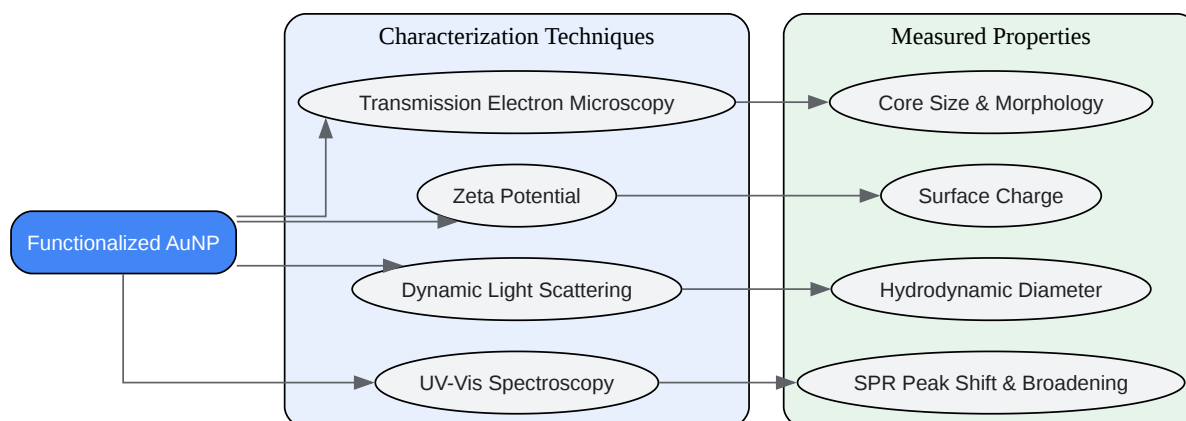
Functionalized AuNP

Characterization Techniques

Transmission Electron Microscopy

Zeta Potential

Dynamic Light Scattering

UV-Vis Spectroscopy

Measured Properties

Core Size & Morphology

Surface Charge

Hydrodynamic Diameter

SPR Peak Shift & Broadening